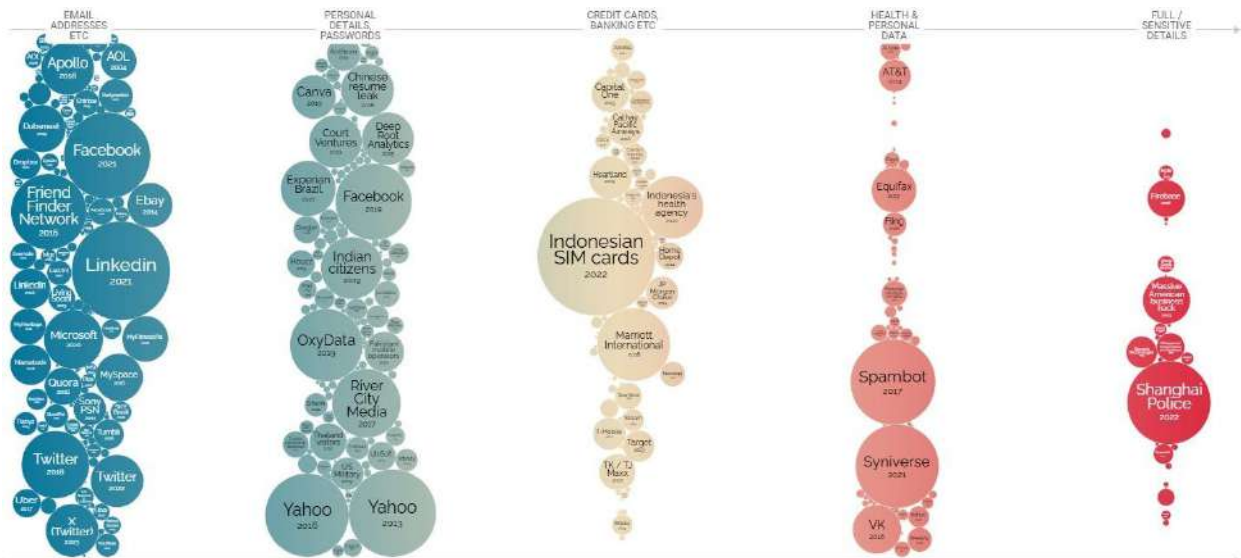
EMAIL ADDRESSES ETC

PERSONAL DETAILS, PASSWORDS

CREDIT CARDS, BANKING ETC

HEALTH & PERSONAL DATA

FULL / SENSITIVE DETAILS

Apollo 2018

AOL 2014

Dubsmash

Facebook 2021

Dropbox

Friend Finder Network 2016

Ebay 2014

Linkedin 2021

LinkedIn

Microsoft 2019

MyFitnessPal

Netease

MySpace

Quora

Sony PSN

Tumblr

Twitter 2018

Twitter 2022

Uber 2017

X (Twitter) 2023

Canva 2019

Chinese resume leak

Court Ventures

Deep Root Analytics

Experian Brazil

Facebook 2019

Indian citizens 2019

OxyData 2019

River City Media 2017

US Military

Yahoo 2016

Yahoo 2013

Capital One

Cathay Pacific Airways

Heartland

Indonesia's health agency

Indonesian SIM cards 2022

Home Depot

JP Morgan Chase

Marriott International 2018

T-Mobile

Target

TK / TJ Maxx

AT&T

Equifax

Flipp

Spambot 2017

Syniverse 2021

VK 2016

Firebase

Massive American business hack

Shanghai Police 2022